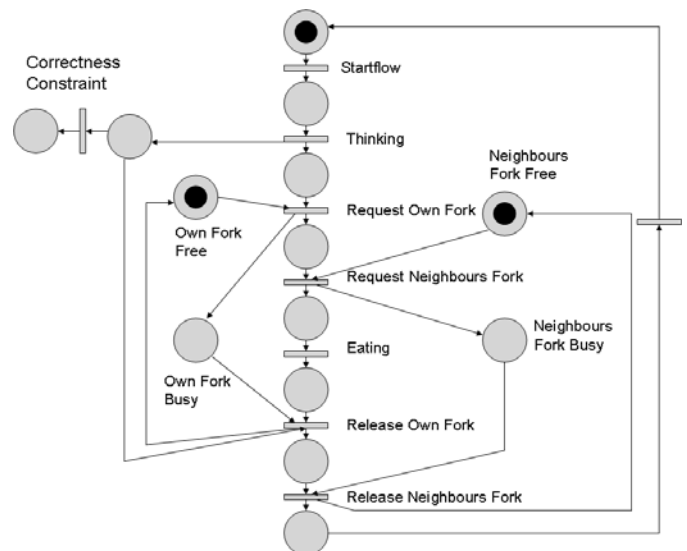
Correctness Constraint

Startflow

Thinking

Neighbours Fork Free

Request Own Fork

Own Fork Free

Request Neighbours Fork

Neighbours Fork Busy

Eating

Own Fork Busy

Release Own Fork

Release Neighbours Fork